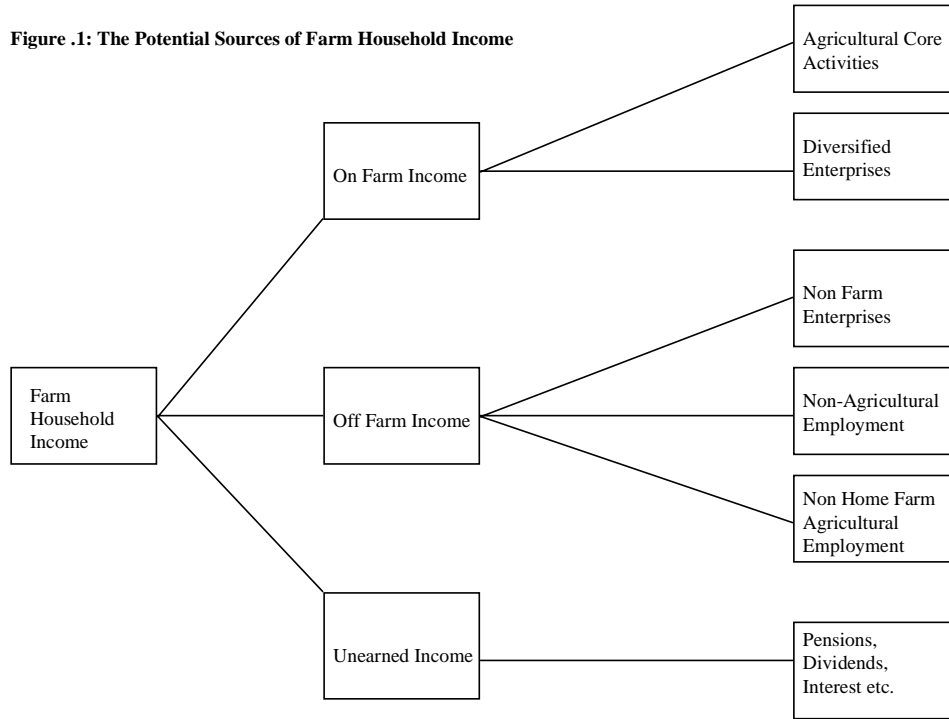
**Figure .1: The Potential Sources of Farm Household Income**

Agricultural Core Activities

Diversified Enterprises

On Farm Income

Non Farm Enterprises

Farm Household Income

Off Farm Income

Non-Agricultural Employment

Non Home Farm Agricultural Employment

Unearned Income

Pensions, Dividends, Interest etc.